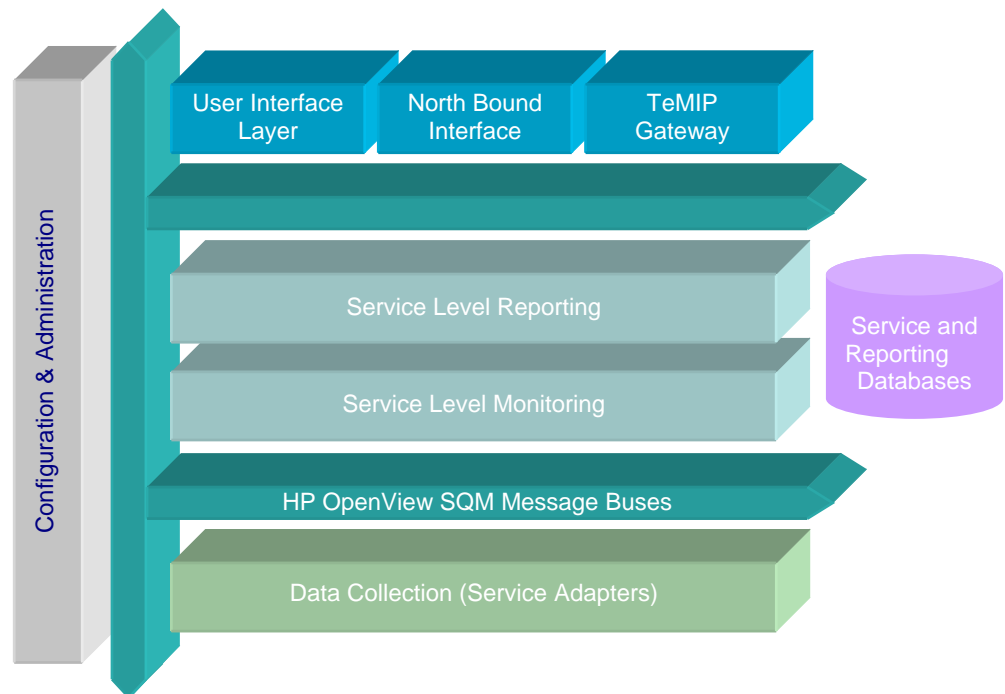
Configuration & Administration

User Interface Layer

North Bound Interface

TeMIP Gateway

Service Level Reporting

Service Level Monitoring

Service and Reporting Databases

HP OpenView SQM Message Buses

Data Collection (Service Adapters)